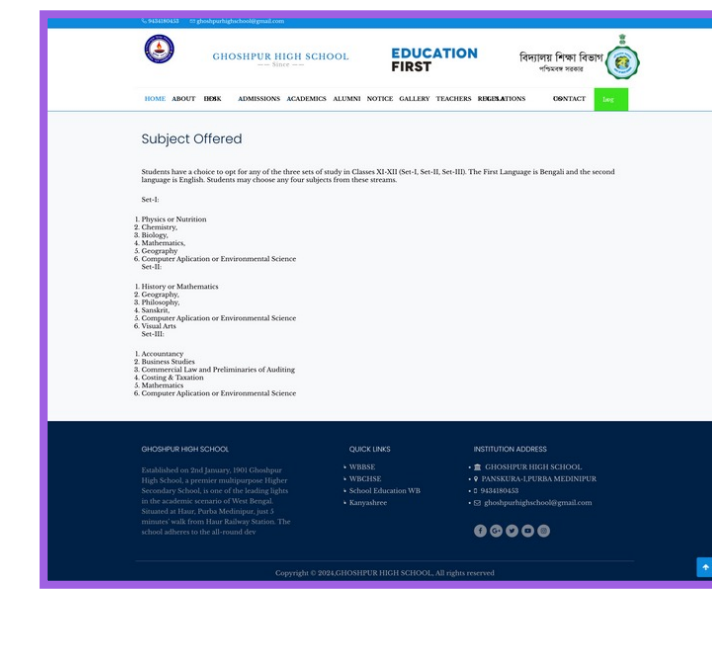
9434180453 ghoshpurhighschool@gmail.com

GHOSHPUR HIGH SCHOOL
Since

EDUCATION FIRST

বিদ্যালয় শিক্ষা বিভাগ
পশ্চিমবঙ্গ সরকার

HOME ABOUT HOK ADMISSIONS ACADEMICS ALUMNI NOTICE GALLERY TEACHERS REGULATIONS CONTACT Log

Subject Offered

Students have a choice to opt for any of the three sets of study in Classes XI-XII (Set-I, Set-II, Set-III). The First Language is Bengali and the second language is English. Students may choose any four subjects from these streams.

Set-I:

1. Physics or Nutrition
2. Chemistry,
3. Biology,
4. Mathematics,
5. Geography
6. Computer Aplication or Environmental Science

Set-II:

1. History or Mathematics
2. Geography,
3. Philosophy,
4. Sanskrit,
5. Computer Aplication or Environmental Science
6. Visual Arts

Set-III:

1. Accountancy
2. Business Studies
3. Commercial Law and Preliminaries of Auditing
4. Costing & Taxation
5. Mathematics
6. Computer Aplication or Environmental Science

GHOSHPUR HIGH SCHOOL

Established on 2nd January, 1901 Ghoshpur High School, a premier multipurpose Higher Secondary School, is one of the leading lights in the academic scenario of West Bengal. Situated at Haur, Purba Medinipur, just 5 minutes' walk from Haur Railway Station. The school adheres to the all-round dev

QUICK LINKS

WBBSE
WBCHSE
School Education WB
Kanyashree

INSTITUTION ADDRESS

GHOSHPUR HIGH SCHOOL
PANSKURA-I,PURBA MEDINIPUR
9434180453
ghoshpurhighschool@gmail.com

Copyright © 2024,GHOSHPUR HIGH SCHOOL, All rights reserved